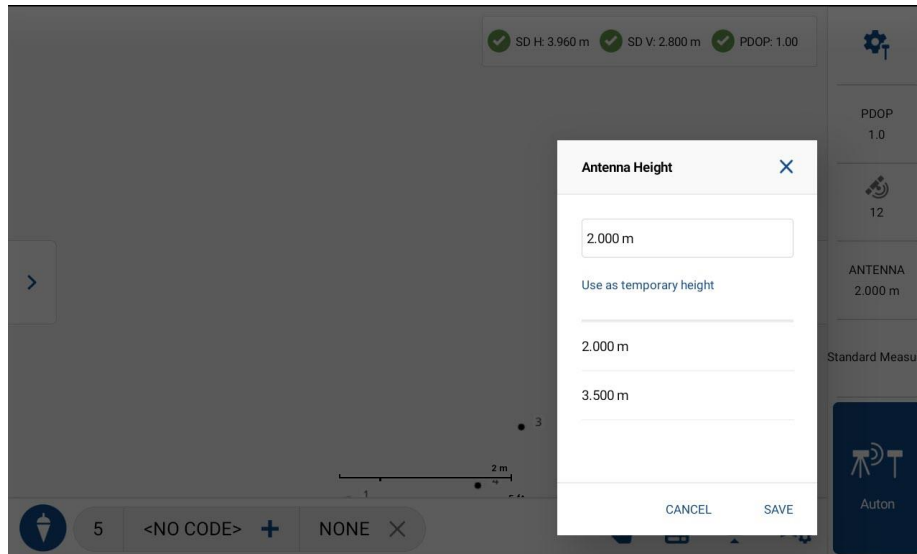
SD H: 3.960 m SD V: 2.800 m PDOP: 1.00

PDOP
1.0

12

ANTENNA
2.000 m

Standard Measu

Auton

Antenna Height

2.000 m

Use as temporary height

2.000 m

3.500 m

CANCEL SAVE

3

2 m

1

5 <NO CODE> + NONE ×